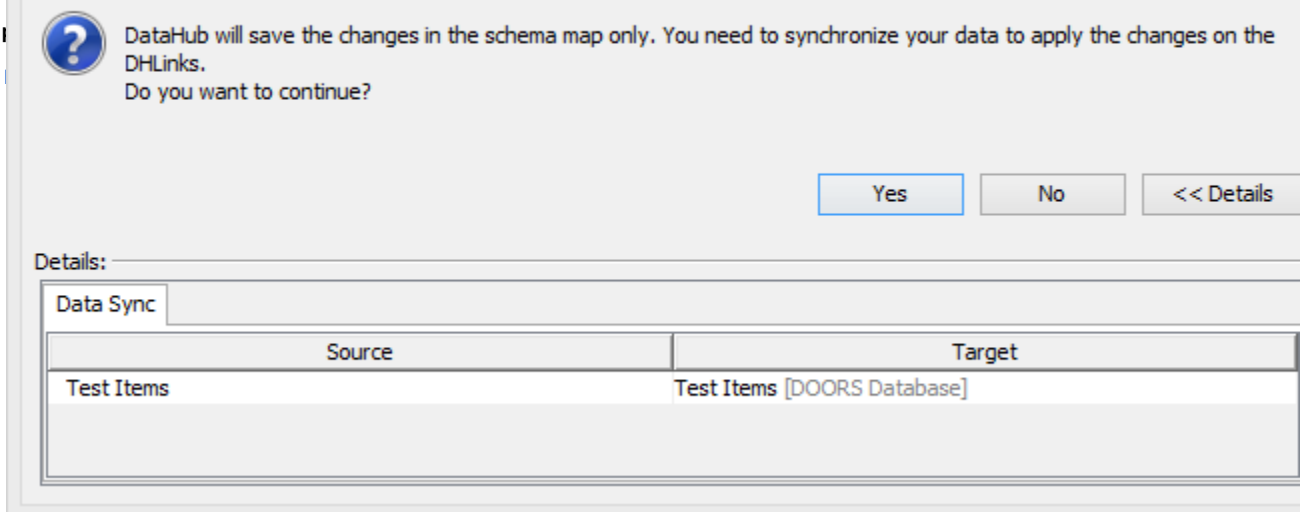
DataHub will save the changes in the schema map only. You need to synchronize your data to apply the changes on the DHLinks.
Do you want to continue?

Yes No << Details

Details:

Data Sync

| Source | Target |
|---|---|
| Test Items | Test Items [DOORS Database] |